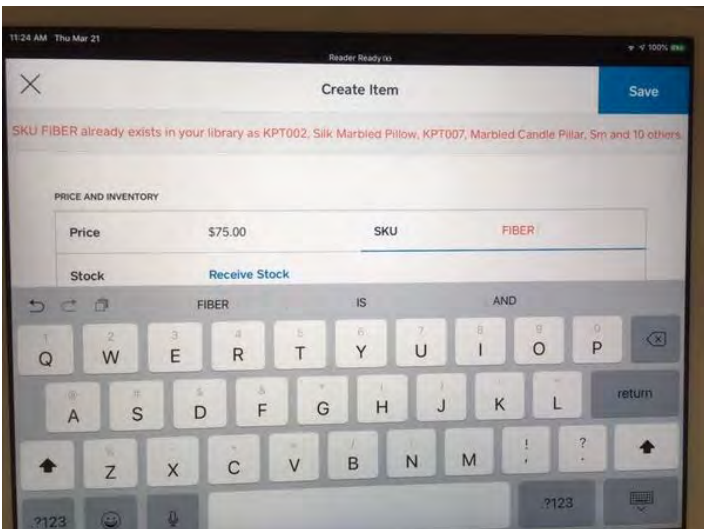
11:24 AM Thu Mar 21

Reader Ready

100%

Create Item

Save

SKU FIBER already exists in your library as KPT002, Silk Marbled Pillow, KPT007, Marbled Candle Pillar, Sm and 10 others.

PRICE AND INVENTORY

| Price | $75.00 | SKU | FIBER |
|---|---|---|---|
| Stock | Receive Stock | | |

FIBER IS AND

Q W E R T Y U I O P

A S D F G H J K L return

Z X C V B N M ! ?

?123 ?123